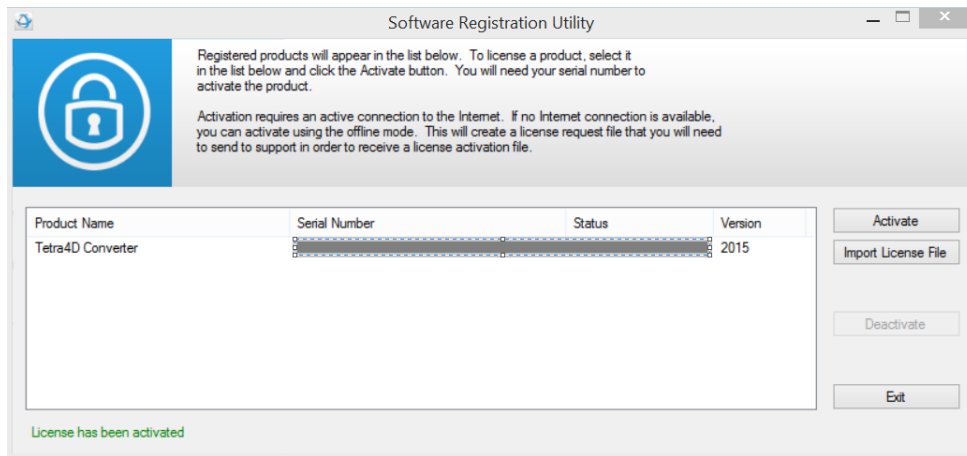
Software Registration Utility

Registered products will appear in the list below. To license a product, select it in the list below and click the Activate button. You will need your serial number to activate the product.

Activation requires an active connection to the Internet. If no Internet connection is available, you can activate using the offline mode. This will create a license request file that you will need to send to support in order to receive a license activation file.

| Product Name | Serial Number | Status | Version |
|---|---|---|---|
| Tetra4D Converter | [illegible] | | 2015 |

Activate

Import License File

Deactivate

Exit

License has been activated